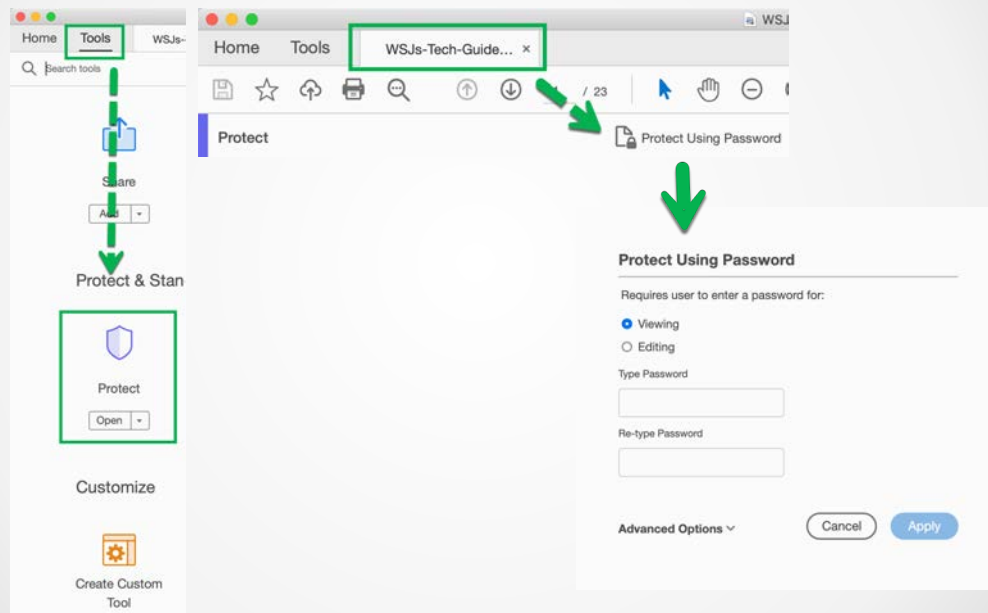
Home Tools WSJs-

Search tools

Share

Add

Protect & Stan

Protect

Open

Customize

Create Custom Tool

WSJ

Home Tools WSJs-Tech-Guide... ×

/ 23

Protect

Protect Using Password

Protect Using Password

Requires user to enter a password for:

Viewing

Editing

Type Password

Re-type Password

Advanced Options

Cancel

Apply